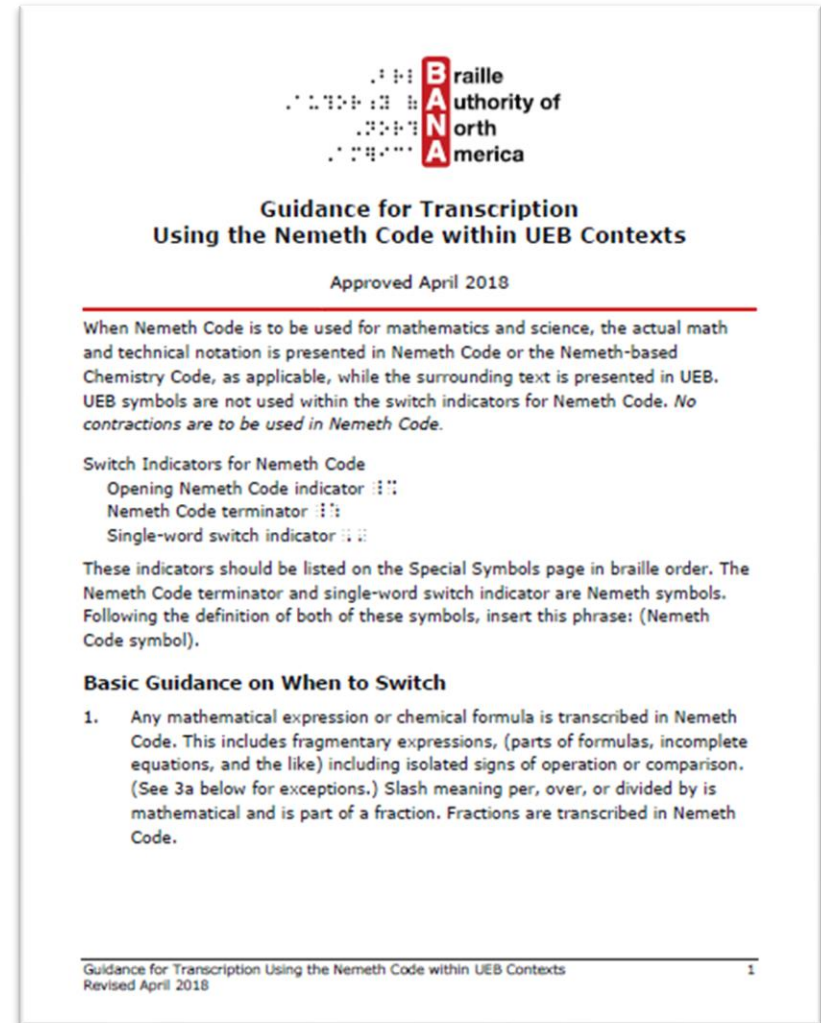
Braille
Authority of
North
America

Guidance for Transcription
Using the Nemeth Code within UEB Contexts

Approved April 2018

When Nemeth Code is to be used for mathematics and science, the actual math and technical notation is presented in Nemeth Code or the Nemeth-based Chemistry Code, as applicable, while the surrounding text is presented in UEB. UEB symbols are not used within the switch indicators for Nemeth Code. No contractions are to be used in Nemeth Code.

Switch Indicators for Nemeth Code
Opening Nemeth Code indicator ⠸⠩
Nemeth Code terminator ⠸⠱
Single-word switch indicator ⠠⠠⠠

These indicators should be listed on the Special Symbols page in braille order. The Nemeth Code terminator and single-word switch indicator are Nemeth symbols. Following the definition of both of these symbols, insert this phrase: (Nemeth Code symbol).

Basic Guidance on When to Switch

1. Any mathematical expression or chemical formula is transcribed in Nemeth Code. This includes fragmentary expressions, (parts of formulas, incomplete equations, and the like) including isolated signs of operation or comparison. (See 3a below for exceptions.) Slash meaning per, over, or divided by is mathematical and is part of a fraction. Fractions are transcribed in Nemeth Code.

Guidance for Transcription Using the Nemeth Code within UEB Contexts 1
Revised April 2018